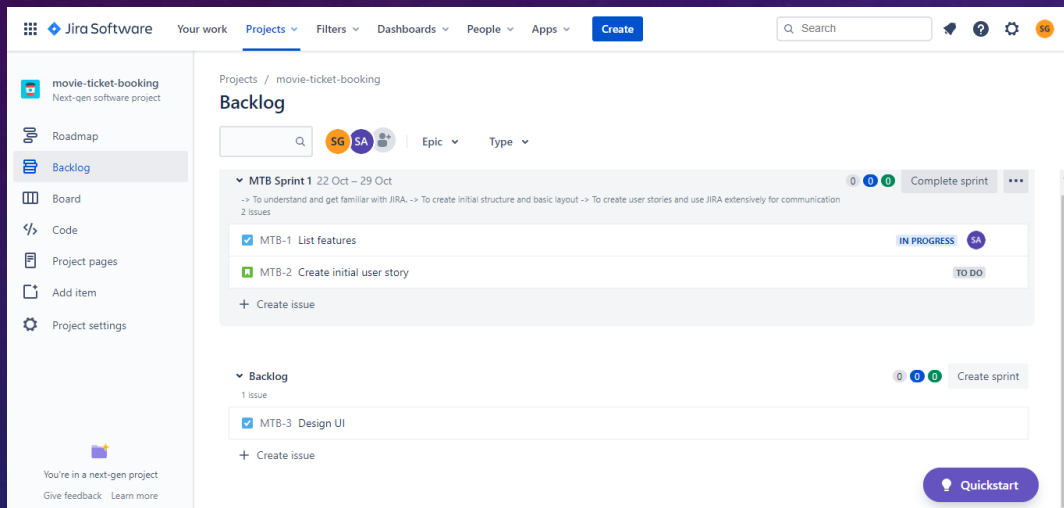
Jira Software Your work Projects Filters Dashboards People Apps Create

Search

SG

movie-ticket-booking
Next-gen software project

Roadmap
Backlog
Board
Code
Project pages
Add item
Project settings

You're in a next-gen project
Give feedback Learn more

Projects / movie-ticket-booking

Backlog

SG SA

Epic Type

MTB Sprint 1 22 Oct – 29 Oct
0 0 0 Complete sprint •••
-> To understand and get familiar with JIRA. -> To create initial structure and basic layout -> To create user stories and use JIRA extensively for communication
2 issues

MTB-1 List features IN PROGRESS SA

MTB-2 Create initial user story TO DO

+ Create issue

Backlog
0 0 0 Create sprint
1 issue

MTB-3 Design UI

+ Create issue

Quickstart